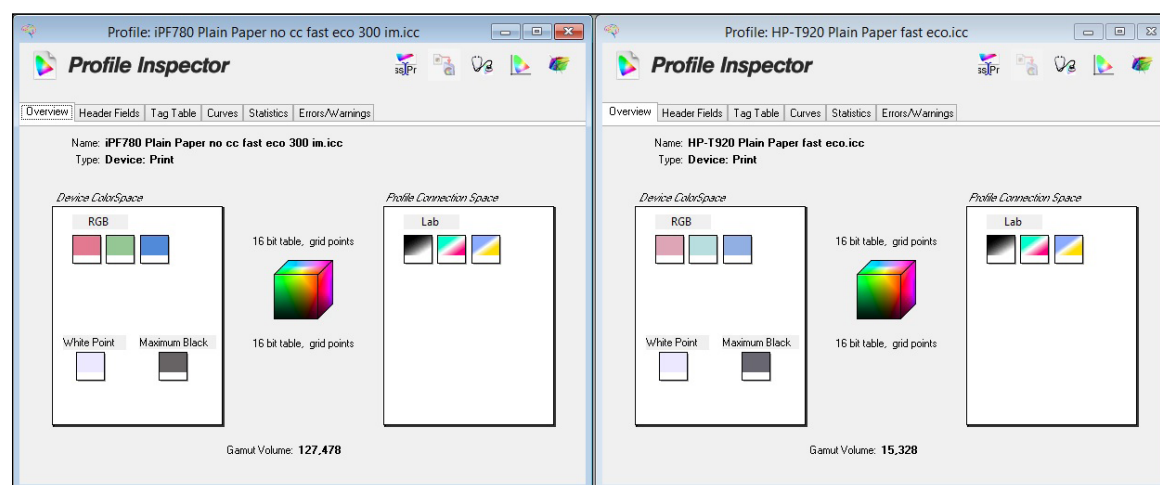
Profile: iPF780 Plain Paper no cc fast eco 300 im.icc

Profile Inspector

Overview | Header Fields | Tag Table | Curves | Statistics | Errors/Warnings

Name: iPF780 Plain Paper no cc fast eco 300 im.icc
Type: Device: Print

Device ColorSpace

RGB

16 bit table, grid points

16 bit table, grid points

White Point

Maximum Black

Profile Connection Space

Lab

Gamut Volume: 127,478

Profile: HP-T920 Plain Paper fast eco.icc

Profile Inspector

Overview | Header Fields | Tag Table | Curves | Statistics | Errors/Warnings

Name: HP-T920 Plain Paper fast eco.icc
Type: Device: Print

Device ColorSpace

RGB

16 bit table, grid points

16 bit table, grid points

White Point

Maximum Black

Profile Connection Space

Lab

Gamut Volume: 15,328